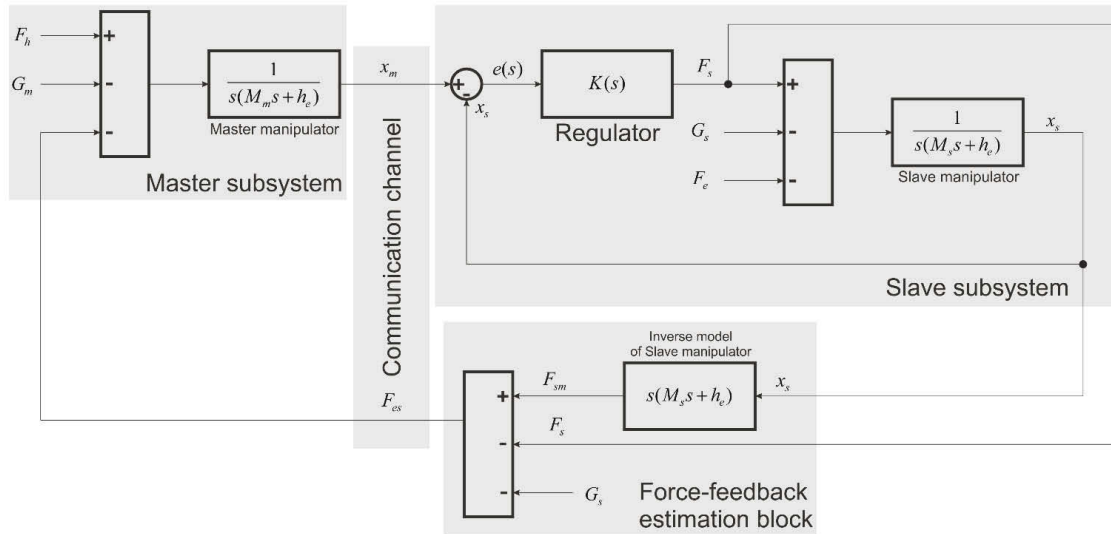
$F_h$

$G_m$

+

-

-

$\frac{1}{s(M_m s + h_e)}$

Master manipulator

Master subsystem

$x_m$

Communication channel

$F_{es}$

+

-

$x_s$

$e(s)$

$K(s)$

Regulator

$F_s$

$G_s$

$F_e$

+

-

-

$\frac{1}{s(M_s s + h_e)}$

Slave manipulator

$x_s$

Slave subsystem

Inverse model of Slave manipulator

$s(M_s s + h_e)$

$x_s$

$F_{sm}$

$F_s$

+

-

-

$G_s$

Force-feedback estimation block